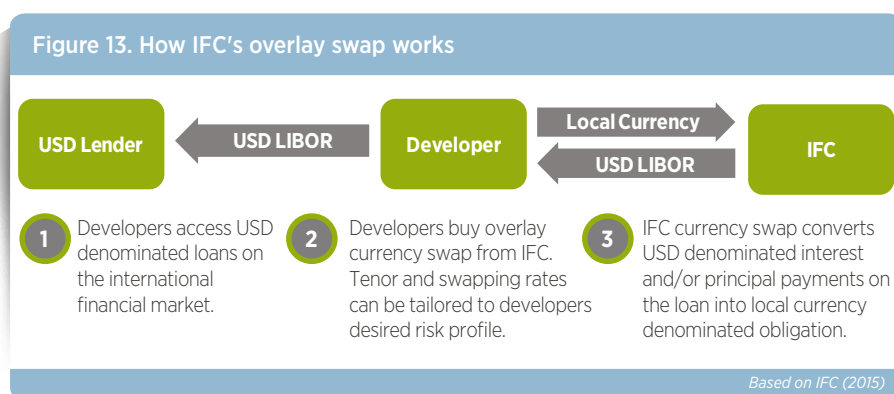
Figure 13. How IFC's overlay swap works

USD Lender

USD LIBOR

Developer

Local Currency

USD LIBOR

IFC

1 Developers access USD denominated loans on the international financial market.

2 Developers buy overlay currency swap from IFC. Tenor and swapping rates can be tailored to developers desired risk profile.

3 IFC currency swap converts USD denominated interest and/or principal payments on the loan into local currency denominated obligation.

Based on IFC (2015)